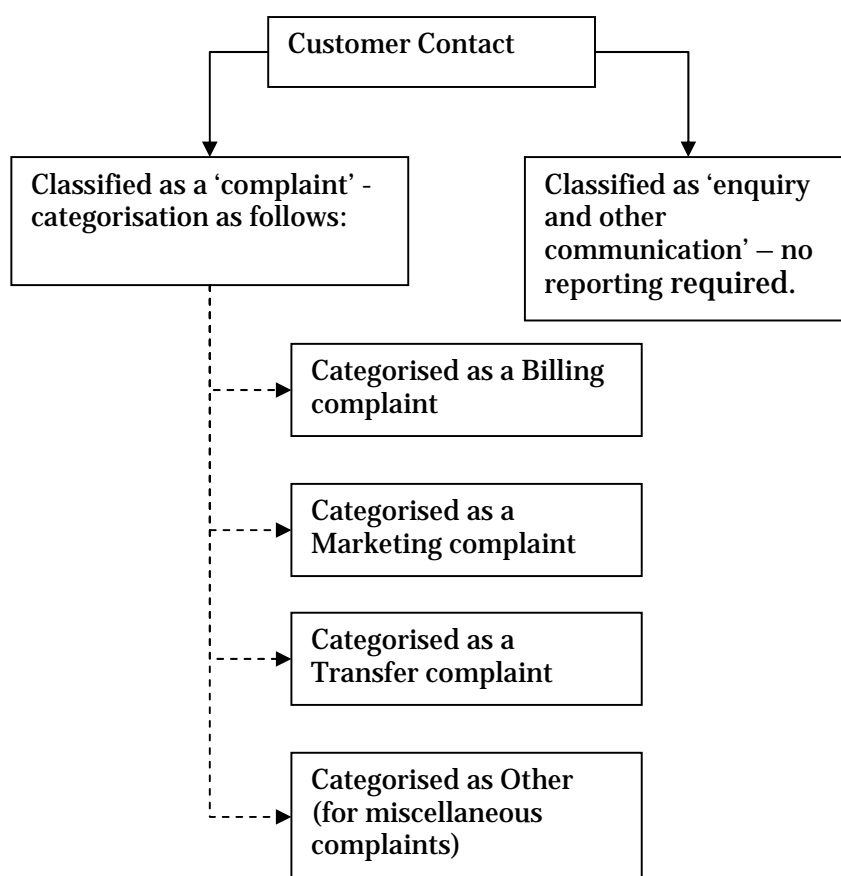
Customer Contact

Classified as a ‘complaint’ - categorisation as follows:

Classified as ‘enquiry and other communication’ – no reporting required.

Categorised as a Billing complaint

Categorised as a Marketing complaint

Categorised as a Transfer complaint

Categorised as Other (for miscellaneous complaints)